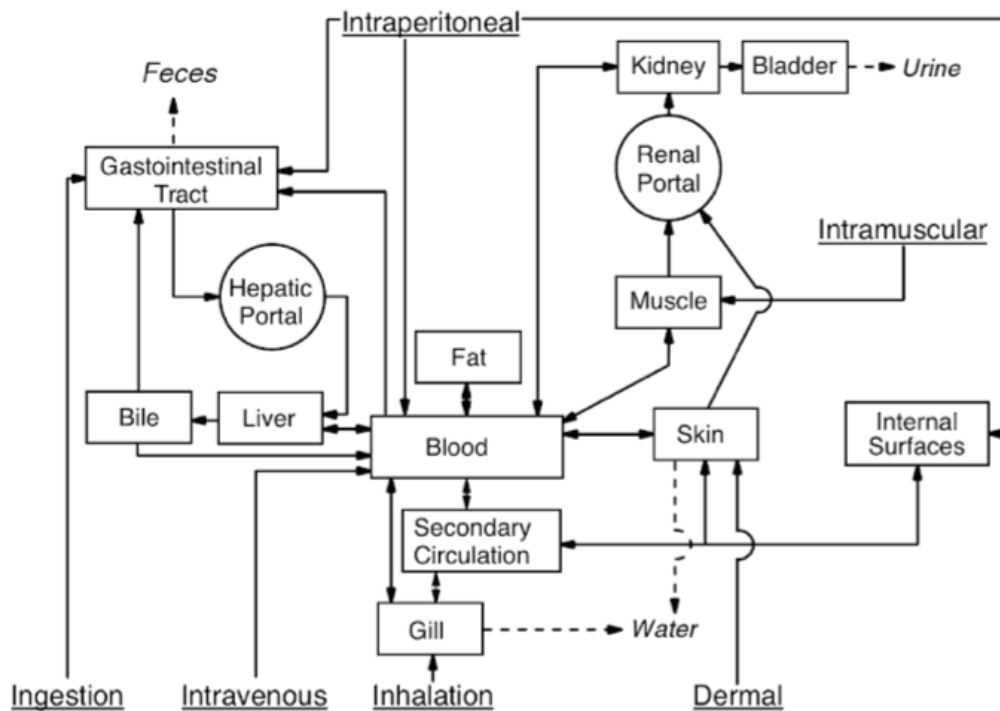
Intraperitoneal

Feces

Kidney

Bladder

Urine

Gastointestinal Tract

Renal Portal

Intramuscular

Hepatic Portal

Muscle

Fat

Bile

Liver

Blood

Skin

Internal Surfaces

Secondary Circulation

Gill

Water

Ingestion

Intravenous

Inhalation

Dermal